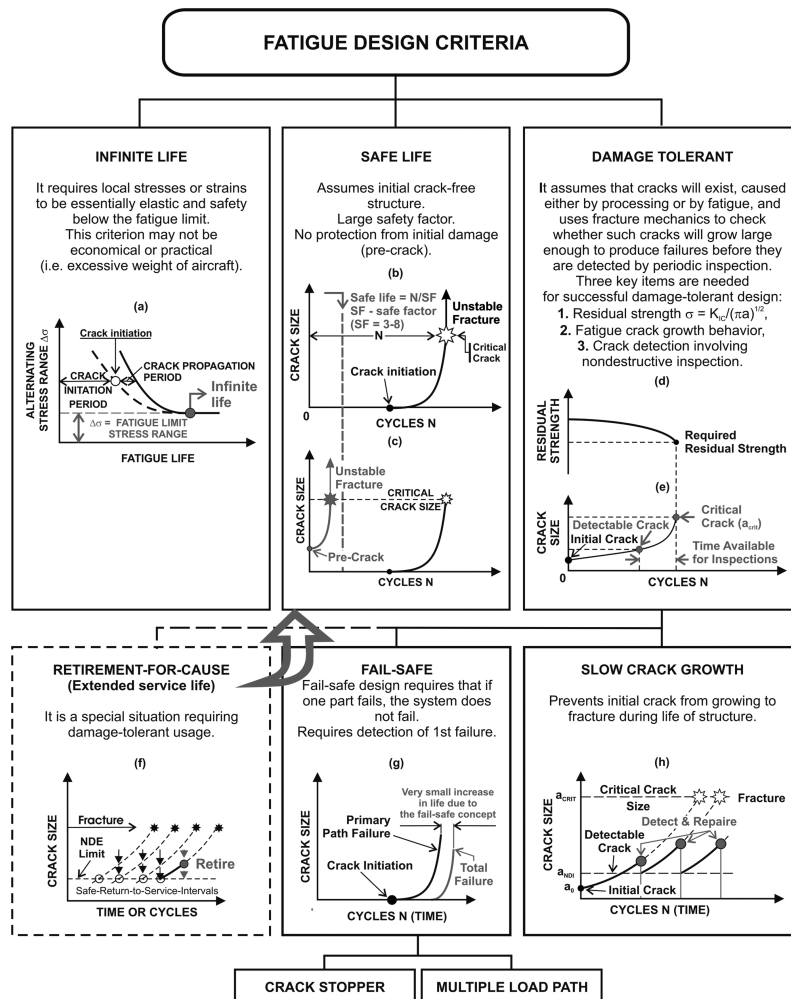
FATIGUE DESIGN CRITERIA

INFINITE LIFE

It requires local stresses or strains to be essentially elastic and safety below the fatigue limit. This criterion may not be economical or practical (i.e. excessive weight of aircraft).

(a)

Crack initiation

CRACK INITIATION PERIOD

CRACK PROPAGATION PERIOD

Infinite life

$\Delta\sigma$ = FATIGUE LIMIT STRESS RANGE

ALTERNATING STRESS RANGE $\Delta\sigma$

FATIGUE LIFE

SAFE LIFE

Assumes initial crack-free structure. Large safety factor. No protection from initial damage (pre-crack).

(b)

Safe life = N/SF
SF - safe factor (SF = 3-8)

N

Unstable Fracture

Critical Crack

CRACK SIZE

Crack initiation

0

CYCLES N

(c)

Unstable Fracture

CRITICAL CRACK SIZE

CRACK SIZE

Pre-Crack

CYCLES N

DAMAGE TOLERANT

It assumes that cracks will exist, caused either by processing or by fatigue, and uses fracture mechanics to check whether such cracks will grow large enough to produce failures before they are detected by periodic inspection. Three key items are needed for successful damage-tolerant design:
1. Residual strength $\sigma = K_{IC}/(\pi a)^{1/2}$,
2. Fatigue crack growth behavior,
3. Crack detection involving nondestructive inspection.

(d)

RESIDUAL STRENGTH

Required Residual Strength

(e)

CRACK SIZE

Detectable Crack

Initial Crack

Critical Crack ($a_{crit}$)

Time Available for Inspections

0

CYCLES N

RETIREMENT-FOR-CAUSE (Extended service life)

It is a special situation requiring damage-tolerant usage.

(f)

Fracture

NDE Limit

CRACK SIZE

Retire

Safe-Return-to-Service-Intervals

TIME OR CYCLES

FAIL-SAFE

Fail-safe design requires that if one part fails, the system does not fail. Requires detection of 1st failure.

(g)

Very small increase in life due to the fail-safe concept

Primary Path Failure

CRACK SIZE

Total Failure

Crack Initiation

CYCLES N (TIME)

SLOW CRACK GROWTH

Prevents initial crack from growing to fracture during life of structure.

(h)

$a_{CRIT}$

Critical Crack Size

Fracture

Detect & Repair

Detectable Crack

CRACK SIZE

$a_{NDI}$

$a_0$

Initial Crack

CYCLES N (TIME)

CRACK STOPPER

MULTIPLE LOAD PATH